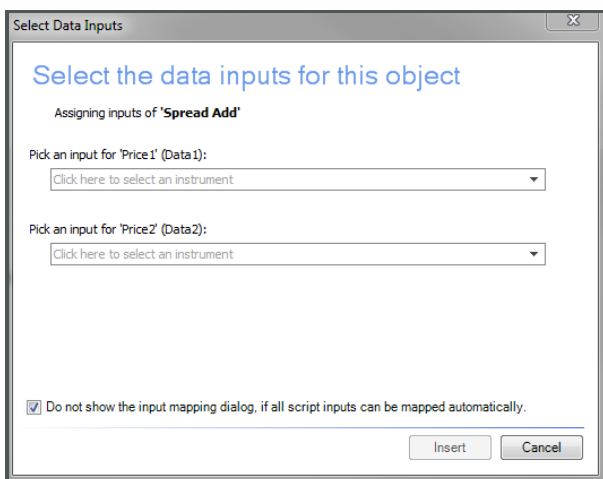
Select Data Inputs

X

Select the data inputs for this object

Assigning inputs of 'Spread Add'

Pick an input for 'Price1' (Data1):

Click here to select an instrument

Pick an input for 'Price2' (Data2):

Click here to select an instrument

Do not show the input mapping dialog, if all script inputs can be mapped automatically.

Insert

Cancel